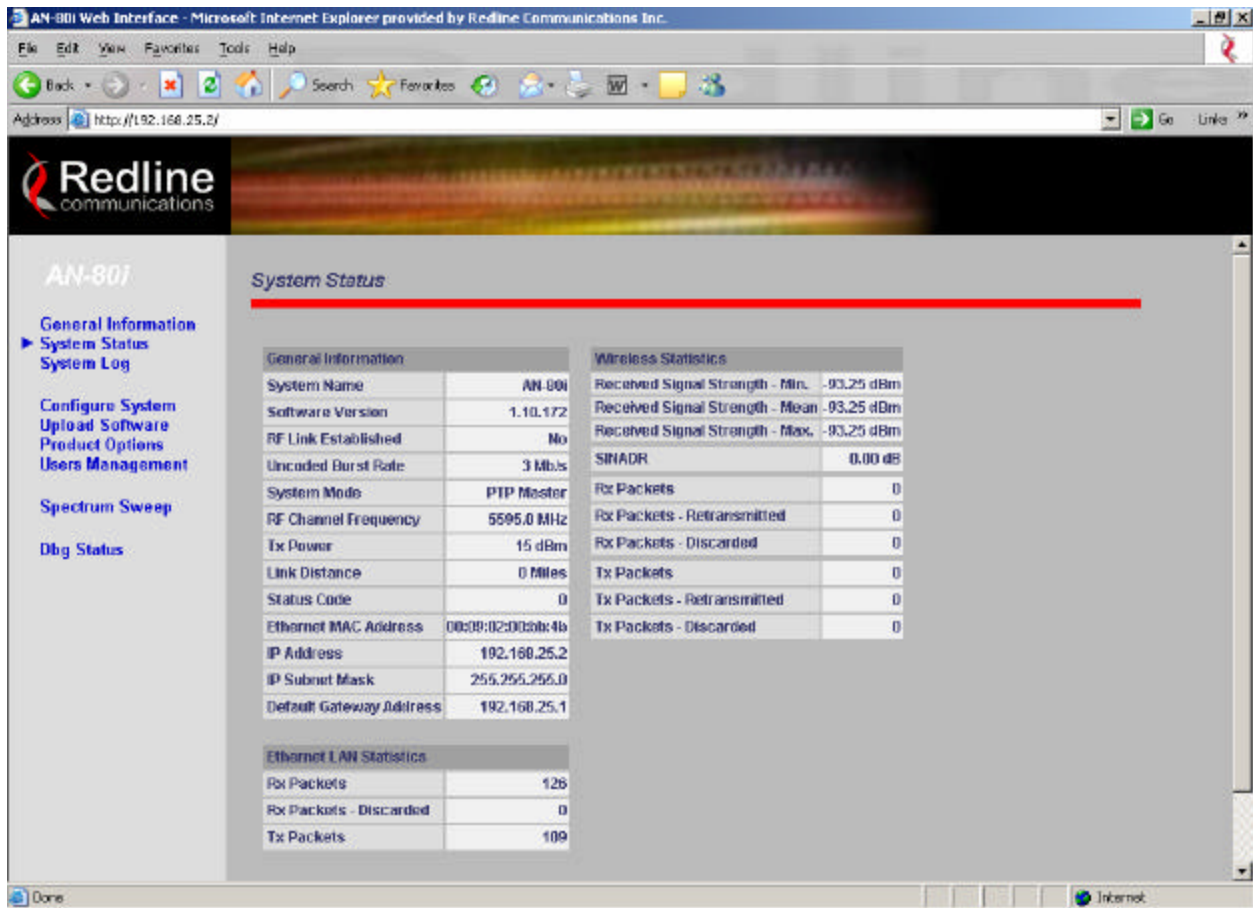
AN-80i Web Interface - Microsoft Internet Explorer provided by Redline Communications Inc.

File Edit View Favorites Tools Help

Back Search Favorites

Address http://192.168.25.2/ Go Links »

Redline communications

AN-80i

General Information
System Status
System Log

Configure System
Upload Software
Product Options
Users Management

Spectrum Sweep

Dbg Status

System Status

| General Information | |
|---|---|
| System Name | AN-80i |
| Software Version | 1.10.172 |
| RF Link Established | No |
| Uncoded Burst Rate | 3 Mb/s |
| System Mode | PTP Master |
| RF Channel Frequency | 5595.0 MHz |
| Tx Power | 15 dBm |
| Link Distance | 0 Miles |
| Status Code | 0 |
| Ethernet MAC Address | 00:09:02:00:bb:4b |
| IP Address | 192.168.25.2 |
| IP Subnet Mask | 255.255.255.0 |
| Default Gateway Address | 192.168.25.1 |

| Ethernet LAN Statistics | |
|---|---|
| Rx Packets | 126 |
| Rx Packets - Discarded | 0 |
| Tx Packets | 109 |

| Wireless Statistics | |
|---|---|
| Received Signal Strength - Min. | -93.25 dBm |
| Received Signal Strength - Mean | -93.25 dBm |
| Received Signal Strength - Max. | -93.25 dBm |
| SINADR | 0.00 dB |
| Rx Packets | 0 |
| Rx Packets - Retransmitted | 0 |
| Rx Packets - Discarded | 0 |
| Tx Packets | 0 |
| Tx Packets - Retransmitted | 0 |
| Tx Packets - Discarded | 0 |

Done Internet